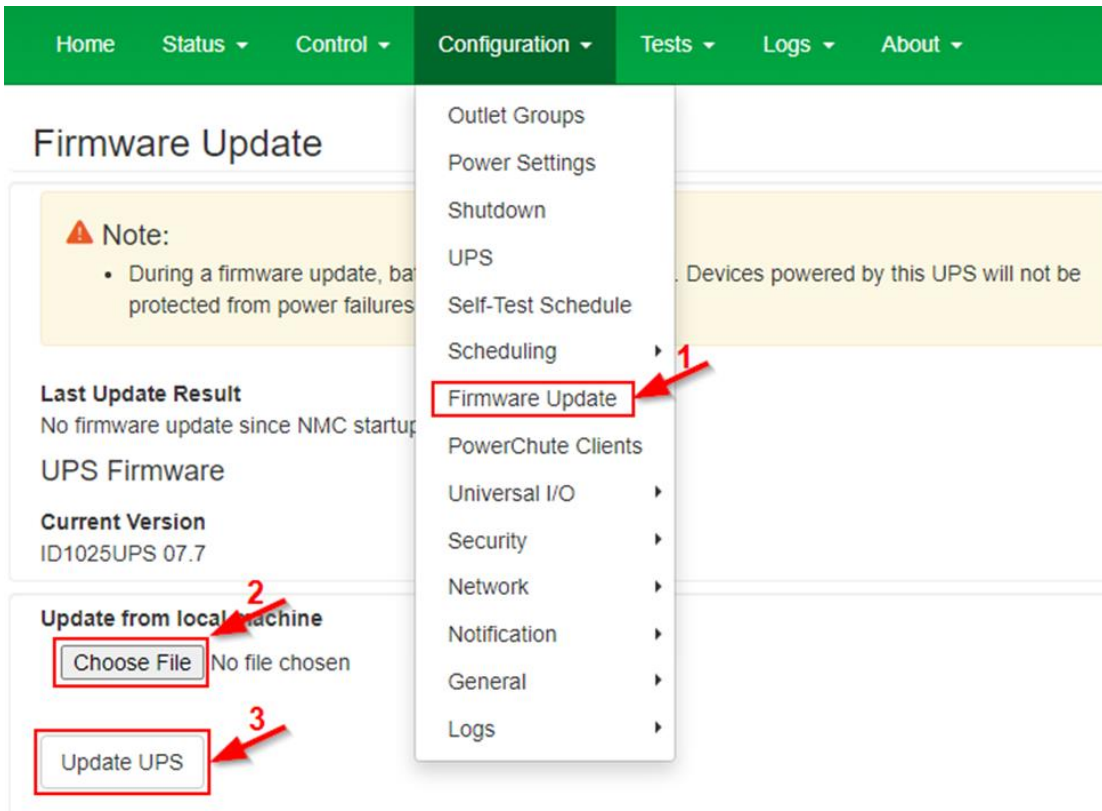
Home Status ▾ Control ▾ Configuration ▾ Tests ▾ Logs ▾ About ▾

Firmware Update

Outlet Groups
Power Settings
Shutdown
UPS
Self-Test Schedule
Scheduling
Firmware Update
PowerChute Clients
Universal I/O
Security
Network
Notification
General
Logs

Note:
• During a firmware update, ba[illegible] Devices powered by this UPS will not be protected from power failures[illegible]

Last Update Result
No firmware update since NMC startu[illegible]

UPS Firmware

Current Version
ID1025UPS 07.7

Update from local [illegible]achine
Choose File No file chosen

Update UPS

1
2
3